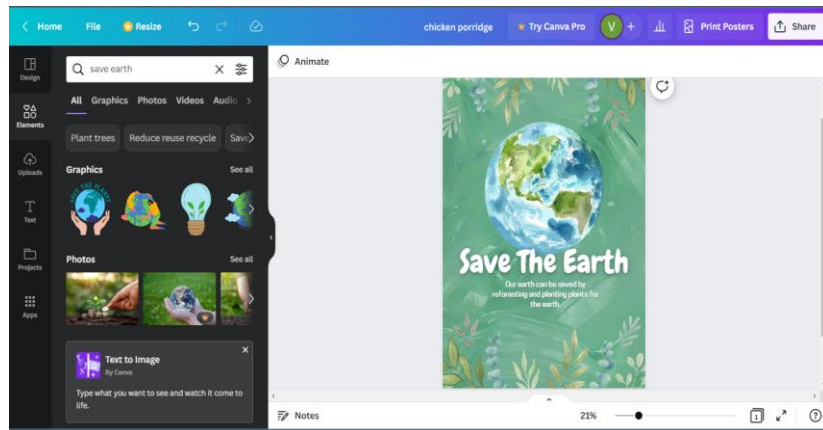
Home File Resize chicken porridge Try Canva Pro V + Print Posters Share

Design
Elements
Uploads
Text
Projects
Apps

save earth

All Graphics Photos Videos Audio

Plant trees Reduce reuse recycle Save

Graphics See all

SAVE THE EARTH

Photos See all

Text to Image
By Canva
Type what you want to see and watch it come to life.

Animate

Save The Earth
Our earth can be saved by reforesting and planting plants for the earth.

Notes 21%